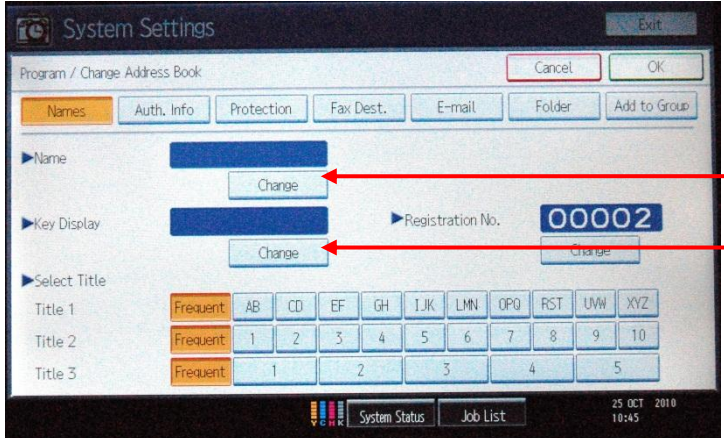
System Settings

Exit

Program / Change Address Book

Cancel

OK

Names

Auth. Info

Protection

Fax Dest.

E-mail

Folder

Add to Group

▶Name

Change

▶Key Display

▶Registration No.

00002

Change

Change

▶Select Title

Title 1

Frequent

AB

CD

EF

GH

IJK

LMN

OPQ

RST

UVW

XYZ

Title 2

Frequent

1

2

3

4

5

6

7

8

9

10

Title 3

Frequent

1

2

3

4

5

YCMK

System Status

Job List

25 OCT 2010
10:45